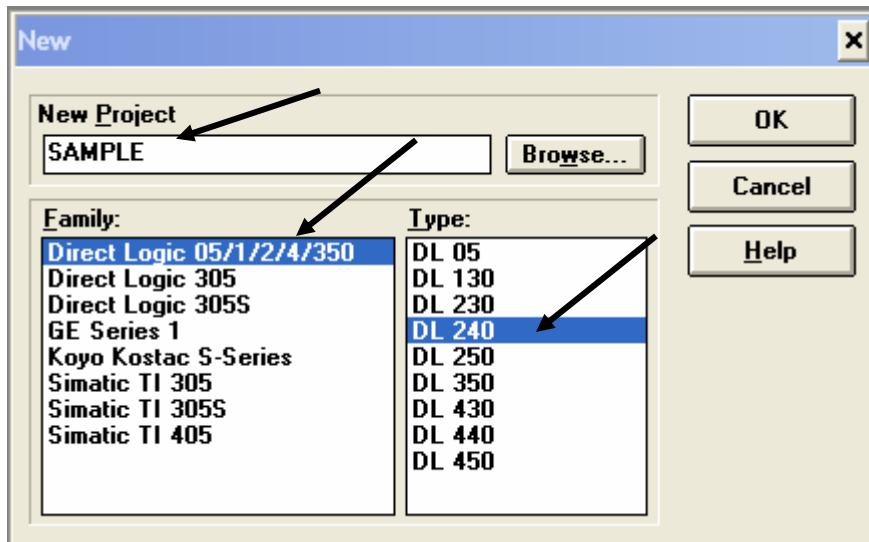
New

×

New Project

SAMPLE

Browse...

OK

Cancel

Help

Family:

Direct Logic 05/1/2/4/350
Direct Logic 305
Direct Logic 305S
GE Series 1
Koyo Kostac S-Series
Simatic TI 305
Simatic TI 305S
Simatic TI 405

Type:

DL 05
DL 130
DL 230
DL 240
DL 250
DL 350
DL 430
DL 440
DL 450